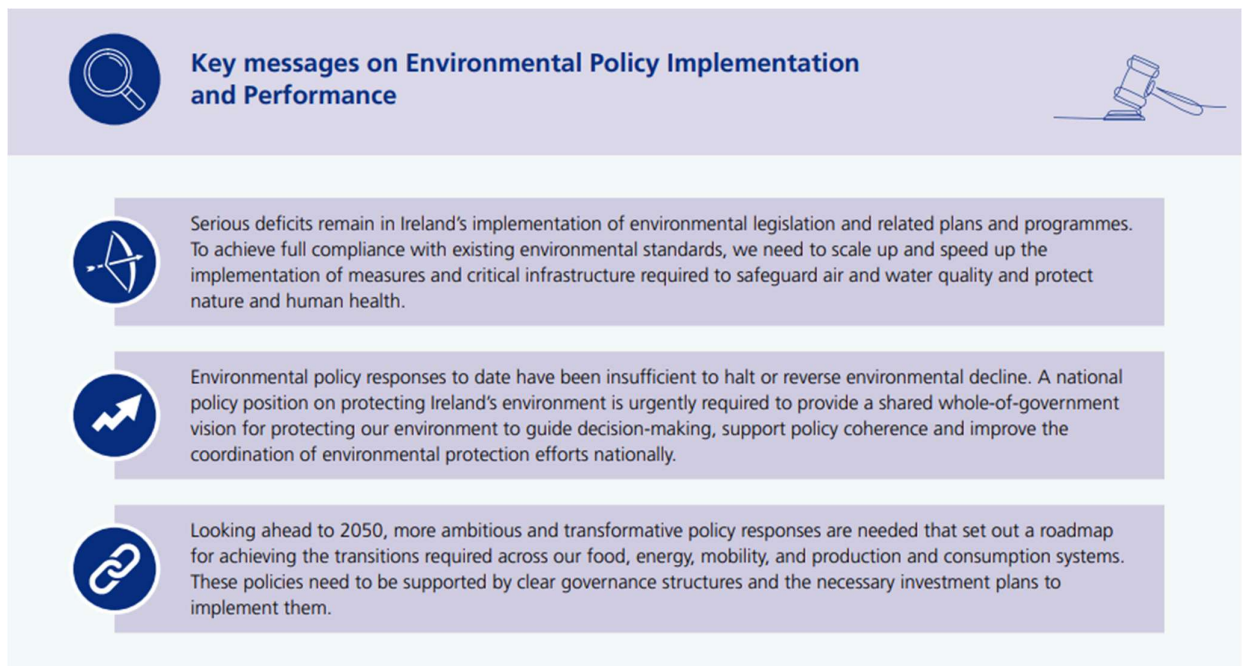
Key messages on Environmental Policy Implementation and Performance

Serious deficits remain in Ireland's implementation of environmental legislation and related plans and programmes. To achieve full compliance with existing environmental standards, we need to scale up and speed up the implementation of measures and critical infrastructure required to safeguard air and water quality and protect nature and human health.

Environmental policy responses to date have been insufficient to halt or reverse environmental decline. A national policy position on protecting Ireland's environment is urgently required to provide a shared whole-of-government vision for protecting our environment to guide decision-making, support policy coherence and improve the coordination of environmental protection efforts nationally.

Looking ahead to 2050, more ambitious and transformative policy responses are needed that set out a roadmap for achieving the transitions required across our food, energy, mobility, and production and consumption systems. These policies need to be supported by clear governance structures and the necessary investment plans to implement them.